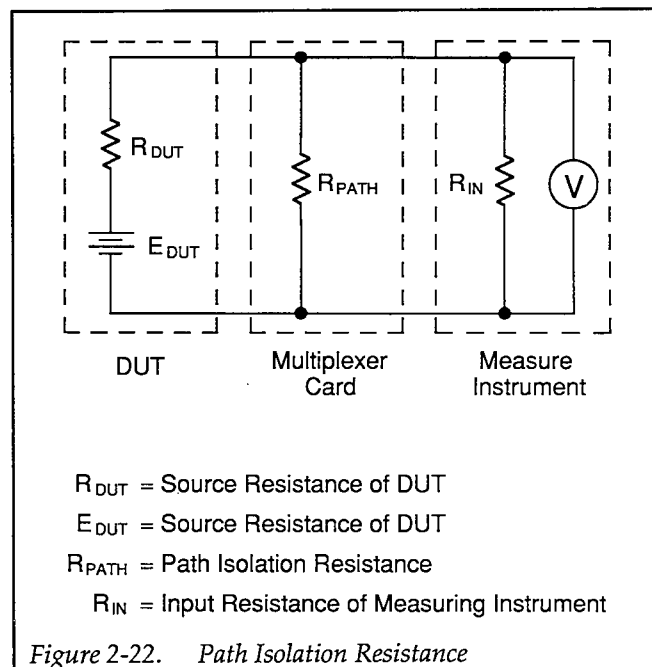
$R_{DUT}$

$E_{DUT}$

$R_{PATH}$

$R_{IN}$

V

DUT

Multiplexer Card

Measure Instrument

$R_{DUT}$ = Source Resistance of DUT

$E_{DUT}$ = Source Resistance of DUT

$R_{PATH}$ = Path Isolation Resistance

$R_{IN}$ = Input Resistance of Measuring Instrument

Figure 2-22. Path Isolation Resistance